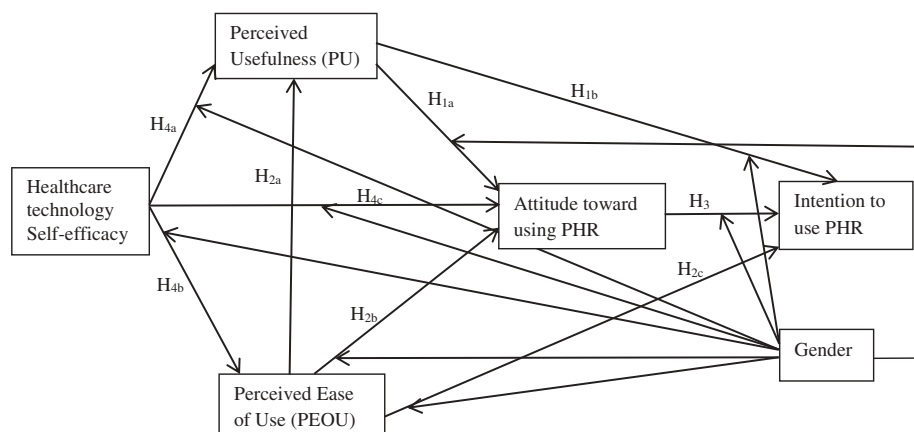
Perceived Usefulness (PU)

$H_{1b}$

$H_{1a}$

$H_{4a}$

Healthcare technology Self-efficacy

$H_{2a}$

$H_{4c}$

Attitude toward using PHR

$H_3$

Intention to use PHR

$H_{2c}$

$H_{4b}$

$H_{2b}$

Gender

Perceived Ease of Use (PEOU)